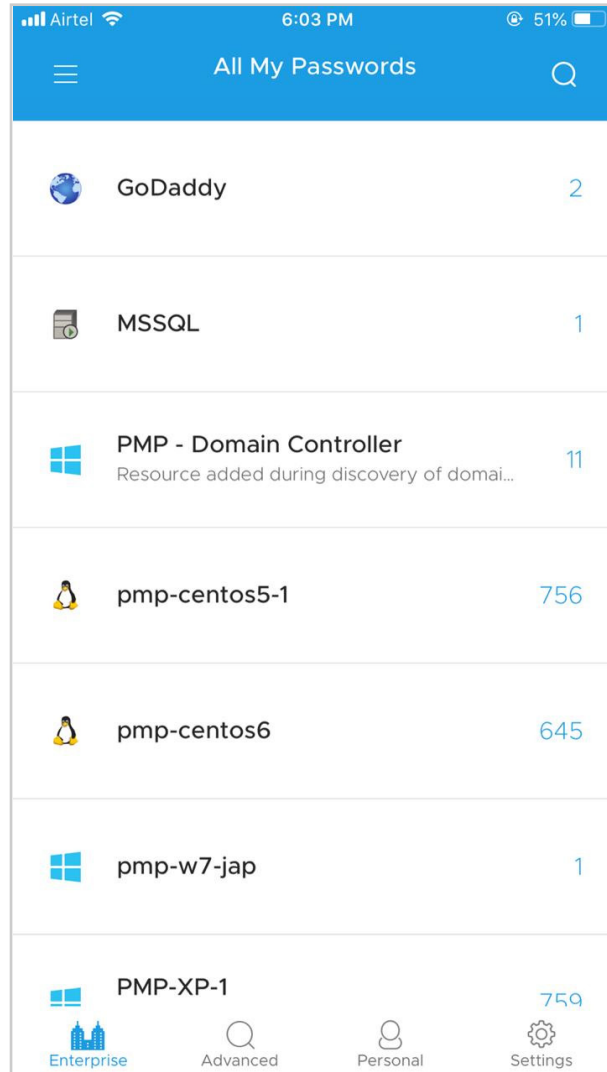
Airtel 6:03 PM 51%

All My Passwords

GoDaddy 2

MSSQL 1

PMP - Domain Controller
Resource added during discovery of domai... 11

pmp-centos5-1 756

pmp-centos6 645

pmp-w7-jap 1

PMP-XP-1 759

Enterprise Advanced Personal Settings